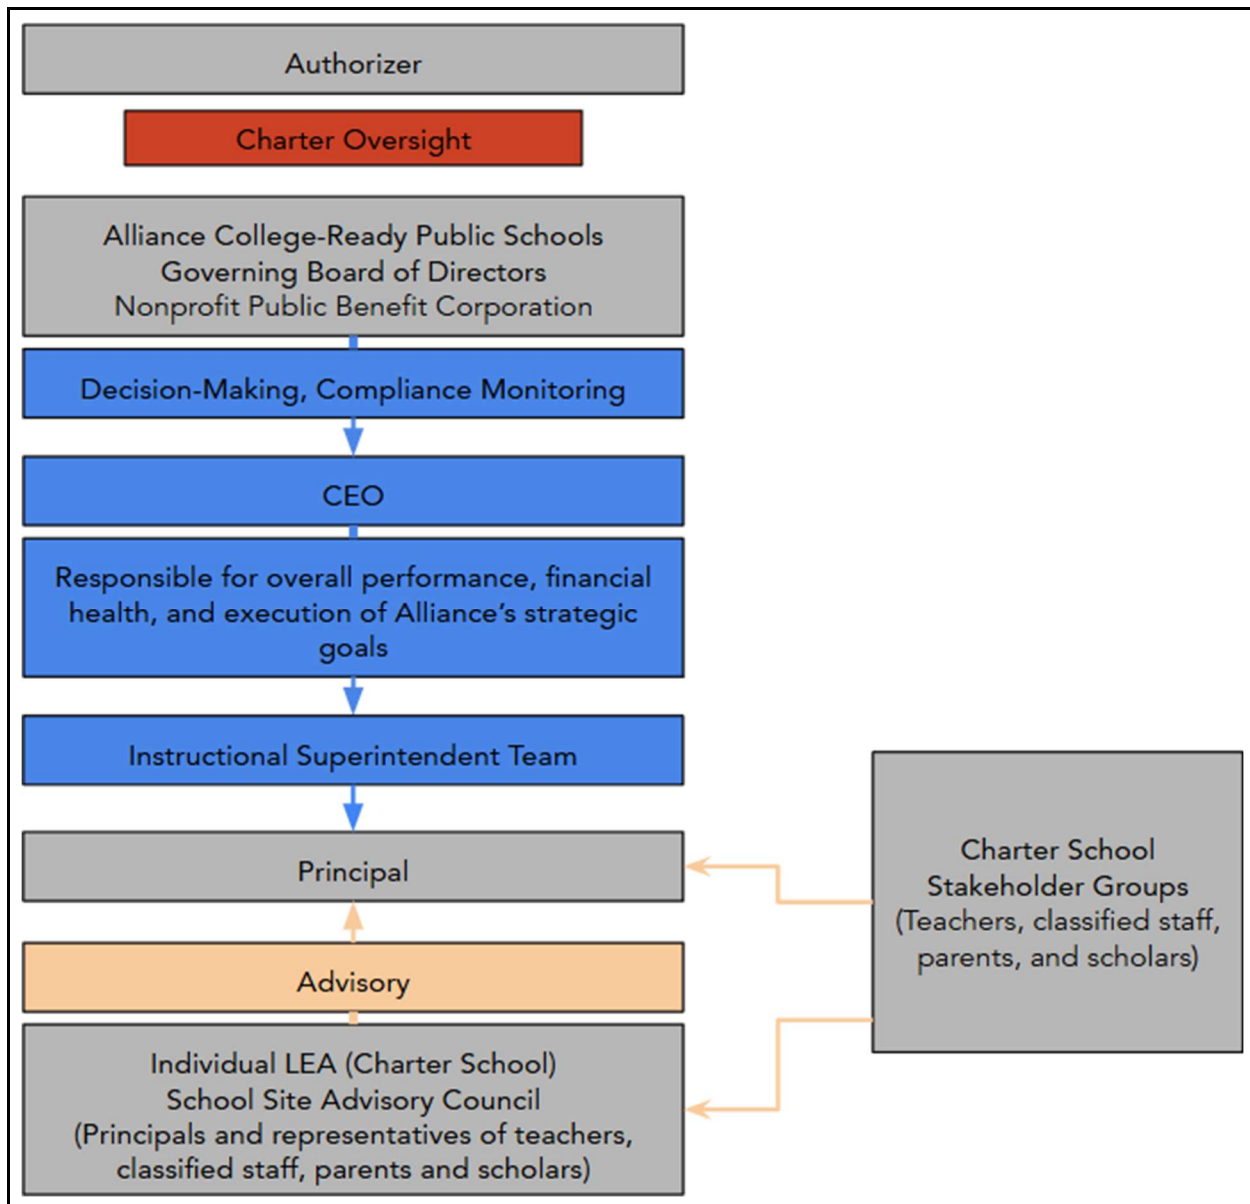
Authorizer

Charter Oversight

Alliance College-Ready Public Schools
Governing Board of Directors
Nonprofit Public Benefit Corporation

Decision-Making, Compliance Monitoring

CEO

Responsible for overall performance, financial health, and execution of Alliance's strategic goals

Instructional Superintendent Team

Principal

Advisory

Individual LEA (Charter School)
School Site Advisory Council
(Principals and representatives of teachers, classified staff, parents and scholars)

Charter School
Stakeholder Groups
(Teachers, classified staff, parents, and scholars)